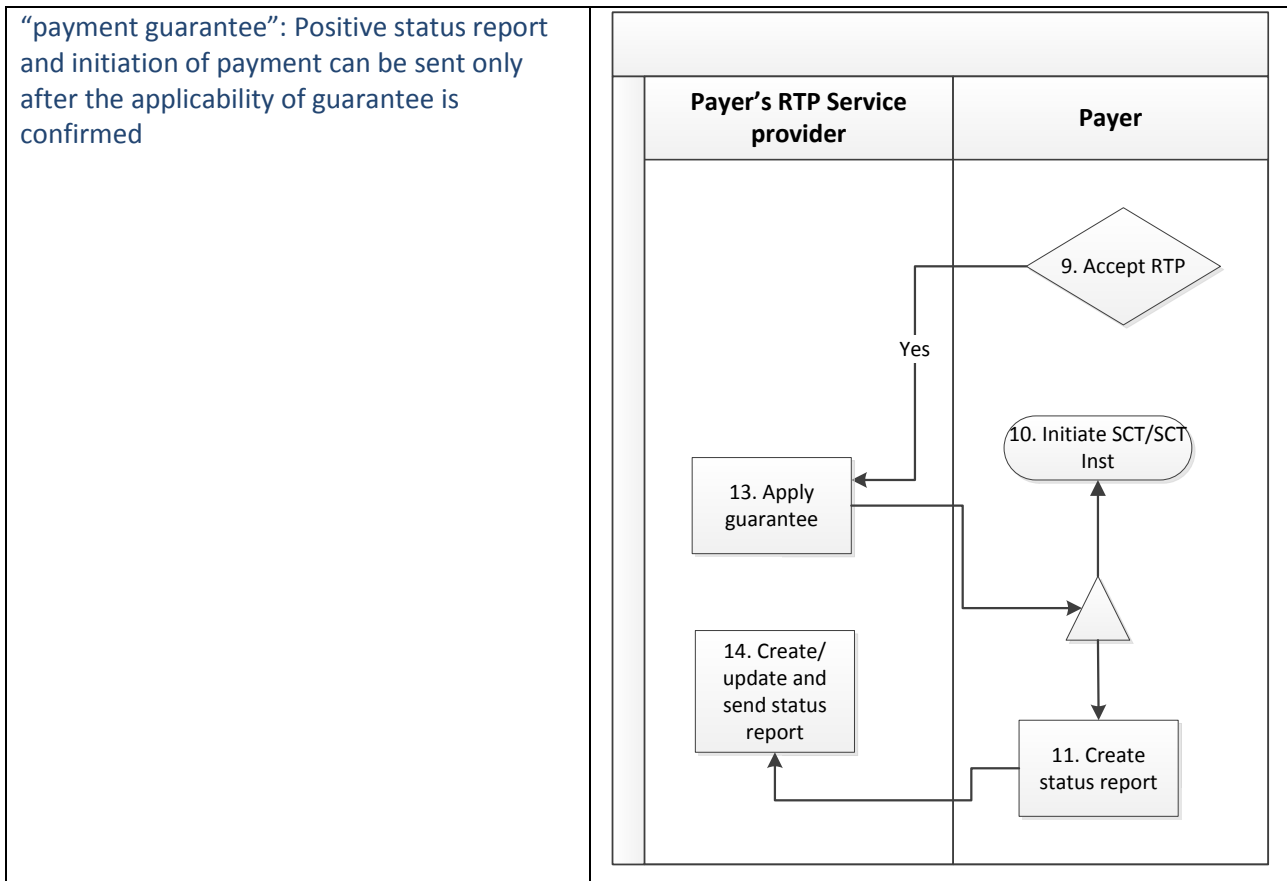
“payment guarantee”: Positive status report and initiation of payment can be sent only after the applicability of guarantee is confirmed

Payer’s RTP Service provider

Payer

9. Accept RTP

Yes

10. Initiate SCT/SCT Inst

13. Apply guarantee

14. Create/ update and send status report

11. Create status report